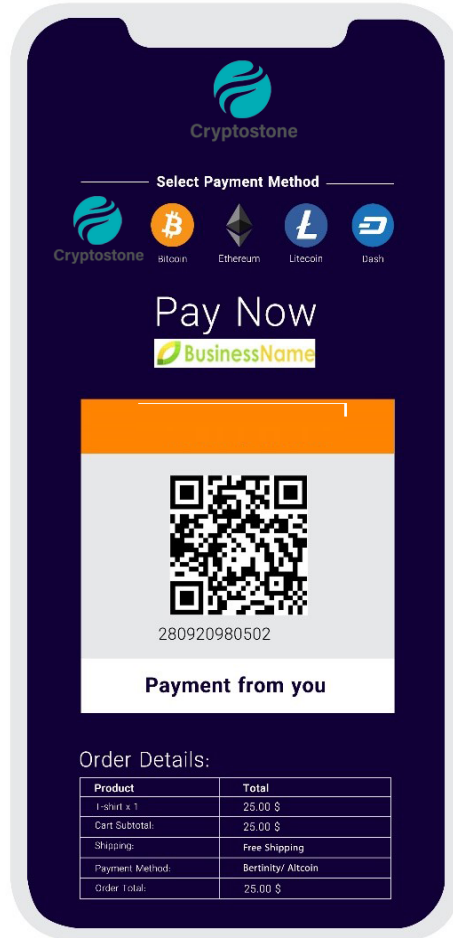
Cryptostone

Select Payment Method

Cryptostone Bitcoin Ethereum Litecoin Dash

Pay Now

BusinessName

280920980502

Payment from you

Order Details:

| Product | Total |
|---|---|
| T-shirt x 1 | 25.00 $ |
| Cart Subtotal: | 25.00 $ |
| Shipping: | Free Shipping |
| Payment Method: | Bertinity/ Altcoin |
| Order Total: | 25.00 $ |